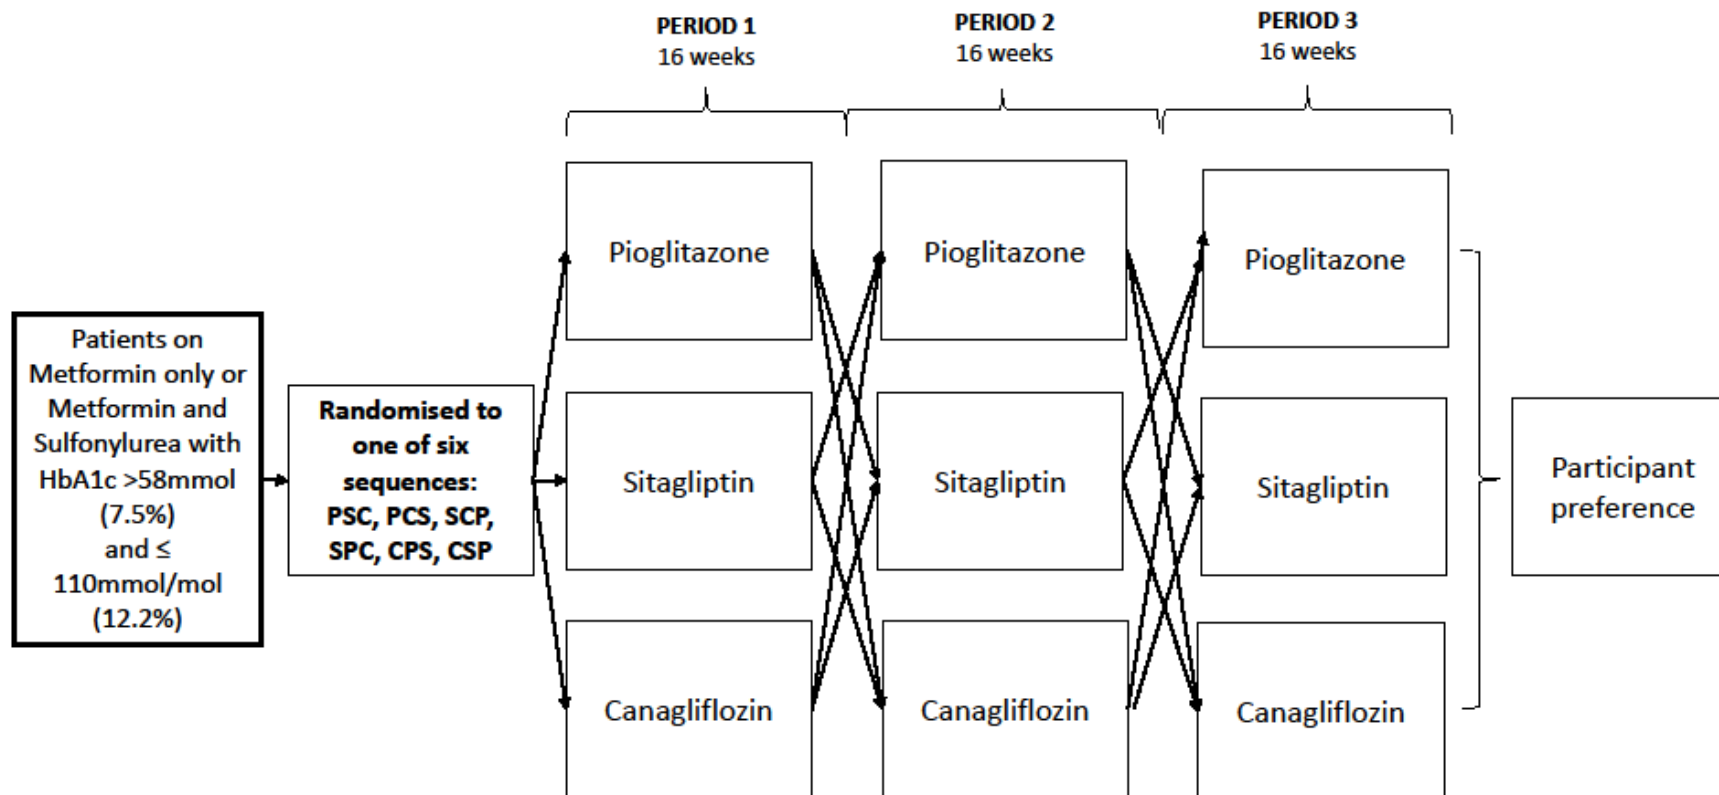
PERIOD 1
16 weeks

PERIOD 2
16 weeks

PERIOD 3
16 weeks

Patients on Metformin only or Metformin and Sulfonylurea with HbA1c >58mmol (7.5%) and ≤ 110mmol/mol (12.2%)

Randomised to one of six sequences: PSC, PCS, SCP, SPC, CPS, CSP

Pioglitazone

Sitagliptin

Canagliflozin

Pioglitazone

Sitagliptin

Canagliflozin

Pioglitazone

Sitagliptin

Canagliflozin

Participant preference